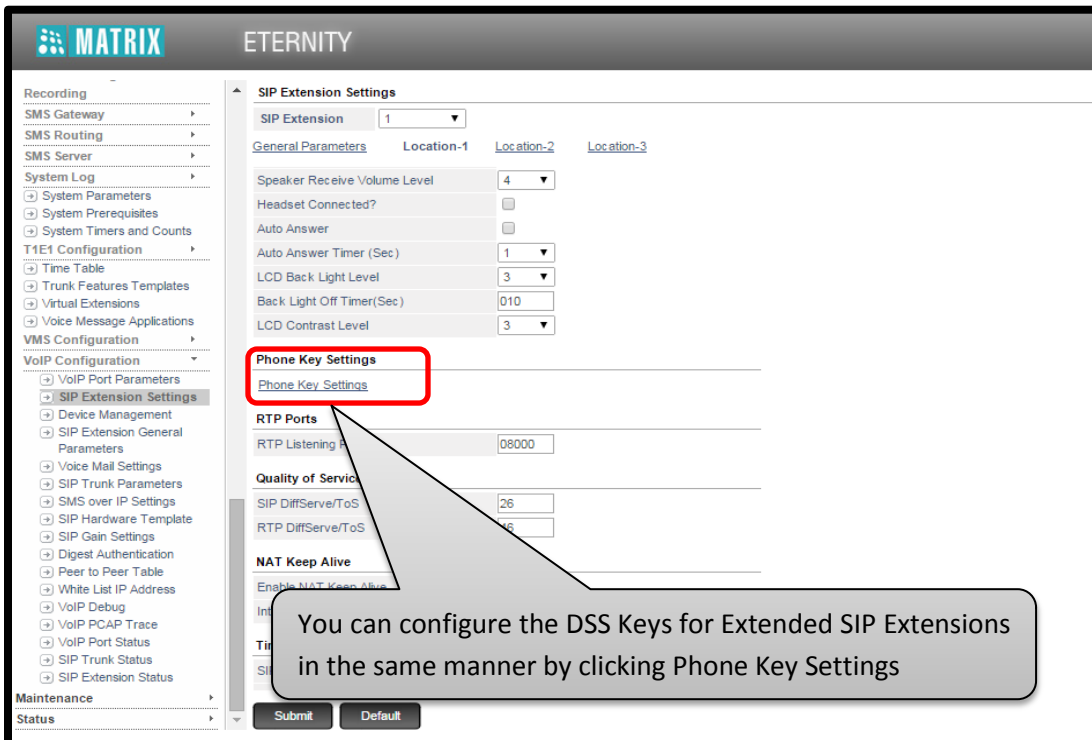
MATRIX ETERNITY

Recording
SMS Gateway
SMS Routing
SMS Server
System Log
System Parameters
System Prerequisites
System Timers and Counts
T1E1 Configuration
Time Table
Trunk Features Templates
Virtual Extensions
Voice Message Applications
VMS Configuration
VoIP Configuration
VoIP Port Parameters
SIP Extension Settings
Device Management
SIP Extension General Parameters
Voice Mail Settings
SIP Trunk Parameters
SMS over IP Settings
SIP Hardware Template
SIP Gain Settings
Digest Authentication
Peer to Peer Table
White List IP Address
VoIP Debug
VoIP PCAP Trace
VoIP Port Status
SIP Trunk Status
SIP Extension Status
Maintenance
Status

SIP Extension Settings

SIP Extension 1

General Parameters Location-1 Location-2 Location-3

| | |
|---|---|
| Speaker Receive Volume Level | 4 |
| Headset Connected? | |
| Auto Answer | |
| Auto Answer Timer (Sec) | 1 |
| LCD Back Light Level | 3 |
| Back Light Off Timer(Sec) | 010 |
| LCD Contrast Level | 3 |

Phone Key Settings
Phone Key Settings

RTP Ports
RTP Listening P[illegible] 08000

Quality of Servic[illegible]
SIP DiffServe/ToS 26
RTP DiffServe/ToS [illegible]6

NAT Keep Alive
Enable NAT Keep Alive
Int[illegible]

Tir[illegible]
SI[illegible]

You can configure the DSS Keys for Extended SIP Extensions in the same manner by clicking Phone Key Settings

Submit Default